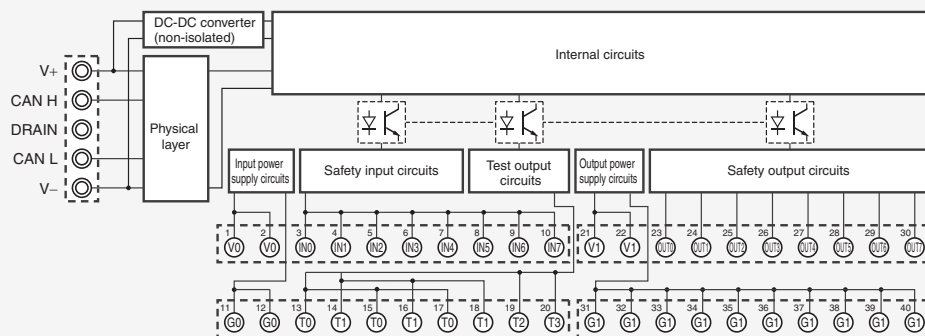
DC-DC converter
(non-isolated)

Internal circuits

V+
CAN H
DRAIN
CAN L
V−

Physical layer

Input power supply circuits

Safety input circuits

Test output circuits

Output power supply circuits

Safety output circuits

1 V0
2 V0
3 IN0
4 IN1
5 IN2
6 IN3
7 IN4
8 IN5
9 IN6
10 IN7
21 V1
22 V1
23 OUT0
24 OUT1
25 OUT2
26 OUT3
27 OUT4
28 OUT5
29 OUT6
30 OUT7

11 G0
12 G0
13 T0
14 T1
15 T0
16 T1
17 T0
18 T1
19 T2
20 T3
31 G1
32 G1
33 G1
34 G1
35 G1
36 G1
37 G1
38 G1
39 G1
40 G1